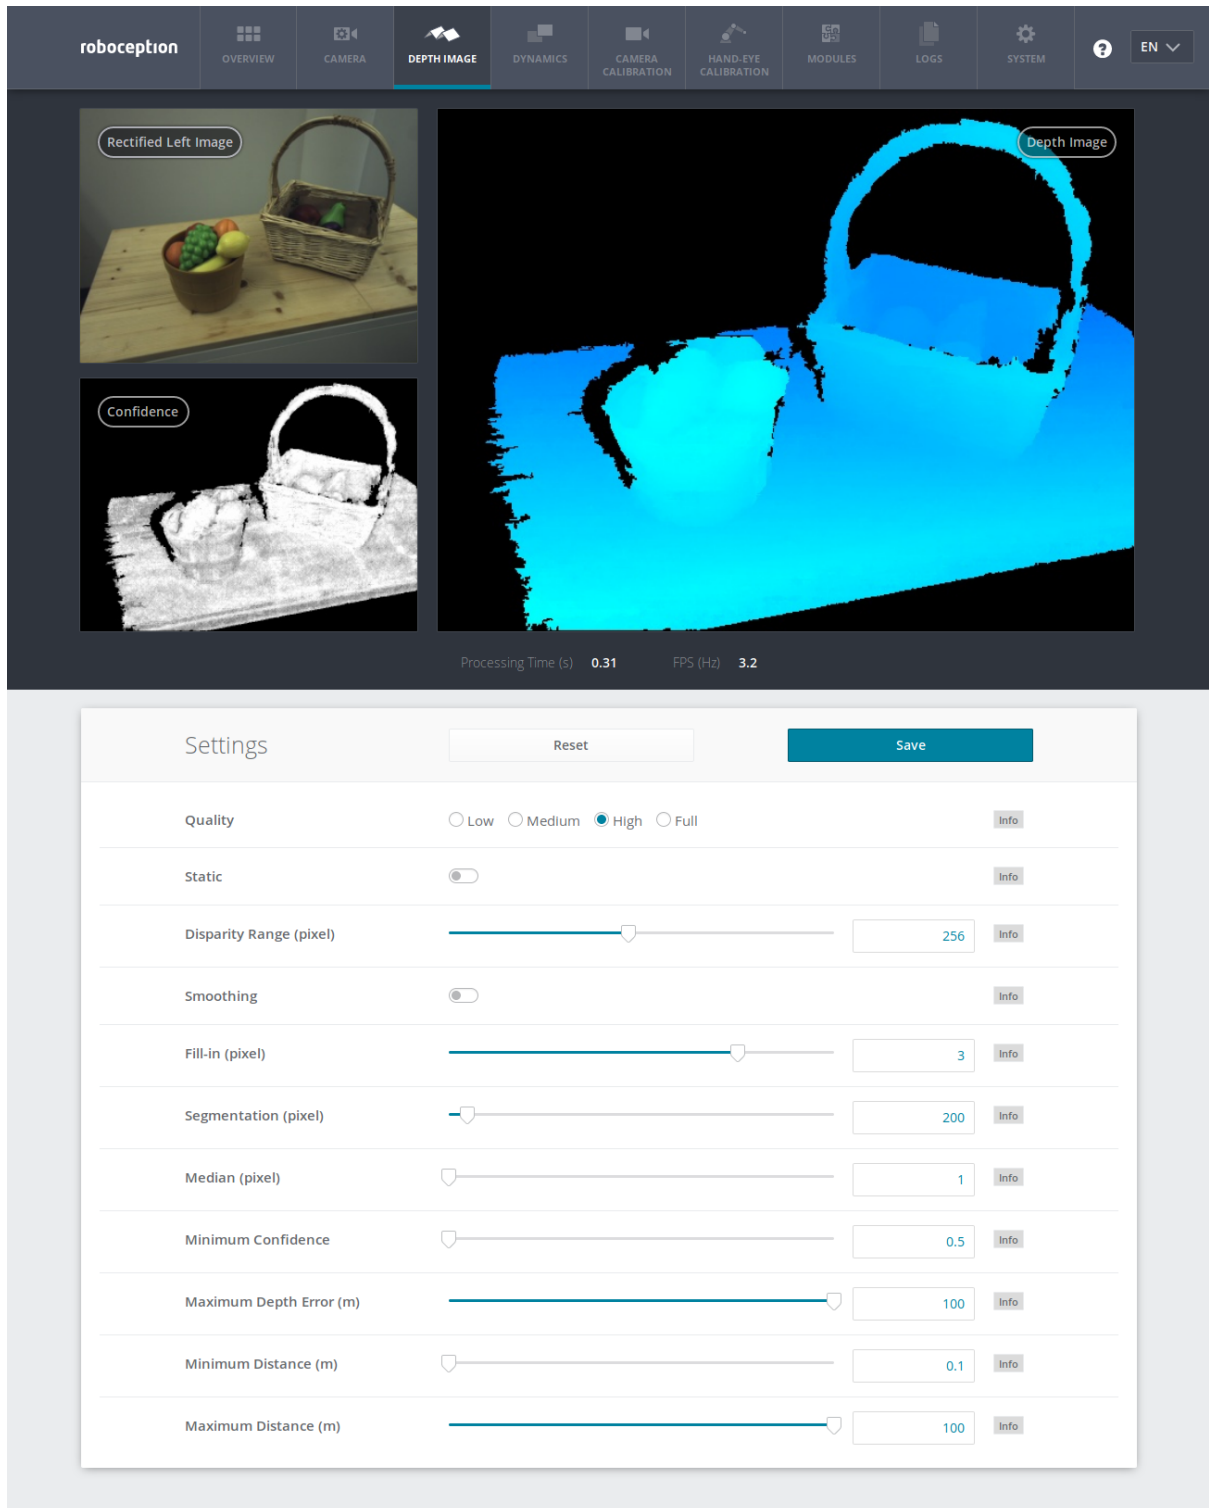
roboception

OVERVIEW CAMERA DEPTH IMAGE DYNAMICS CAMERA CALIBRATION HAND-EYE CALIBRATION MODULES LOGS SYSTEM

EN

Rectified Left Image

Depth Image

Confidence

Processing Time (s) 0.31 FPS (Hz) 3.2

Settings

Reset

Save

| | | | |
|---|---|---|---|
| Quality | Low Medium High Full | | Info |
| Static | | | Info |
| Disparity Range (pixel) | | 256 | Info |
| Smoothing | | | Info |
| Fill-in (pixel) | | 3 | Info |
| Segmentation (pixel) | | 200 | Info |
| Median (pixel) | | 1 | Info |
| Minimum Confidence | | 0.5 | Info |
| Maximum Depth Error (m) | | 100 | Info |
| Minimum Distance (m) | | 0.1 | Info |
| Maximum Distance (m) | | 100 | Info |